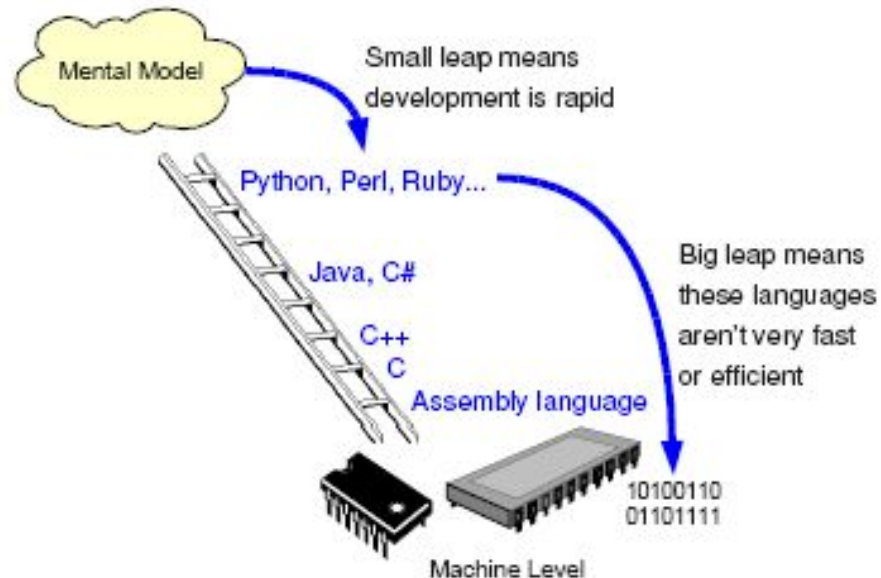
Mental Model

Small leap means development is rapid

Python, Perl, Ruby...

Java, C#

C++

C

Assembly language

Big leap means these languages aren't very fast or efficient

10100110
01101111

Machine Level